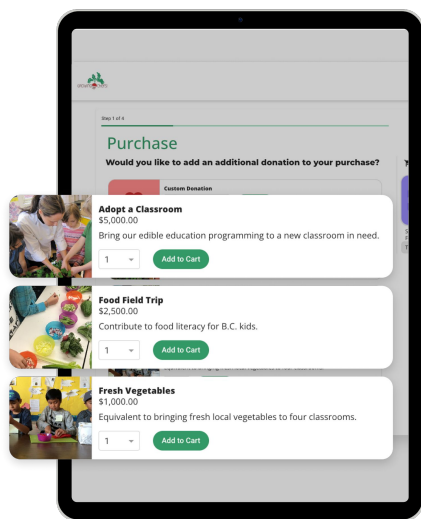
Step 1 of 4

Purchase

Would you like to add an additional donation to your purchase?

Custom Donation

Adopt a Classroom
$5,000.00
Bring our edible education programming to a new classroom in need.
1
Add to Cart

Food Field Trip
$2,500.00
Contribute to food literacy for B.C. kids.
1
Add to Cart

Fresh Vegetables
$1,000.00
Equivalent to bringing fresh local vegetables to four classrooms.
1
Add to Cart